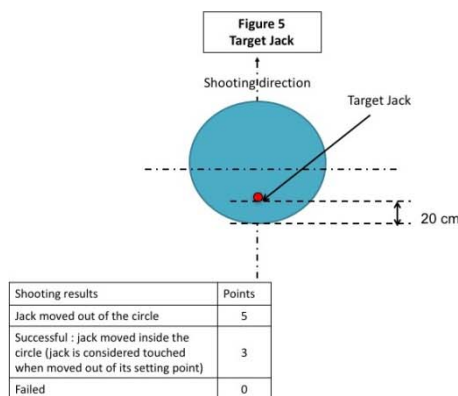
Figure 5
Target Jack

Shooting direction

Target Jack

20 cm

| Shooting results | Points |
|---|---|
| Jack moved out of the circle | 5 |
| Successful : jack moved inside the circle (jack is considered touched when moved out of its setting point) | 3 |
| Failed | 0 |